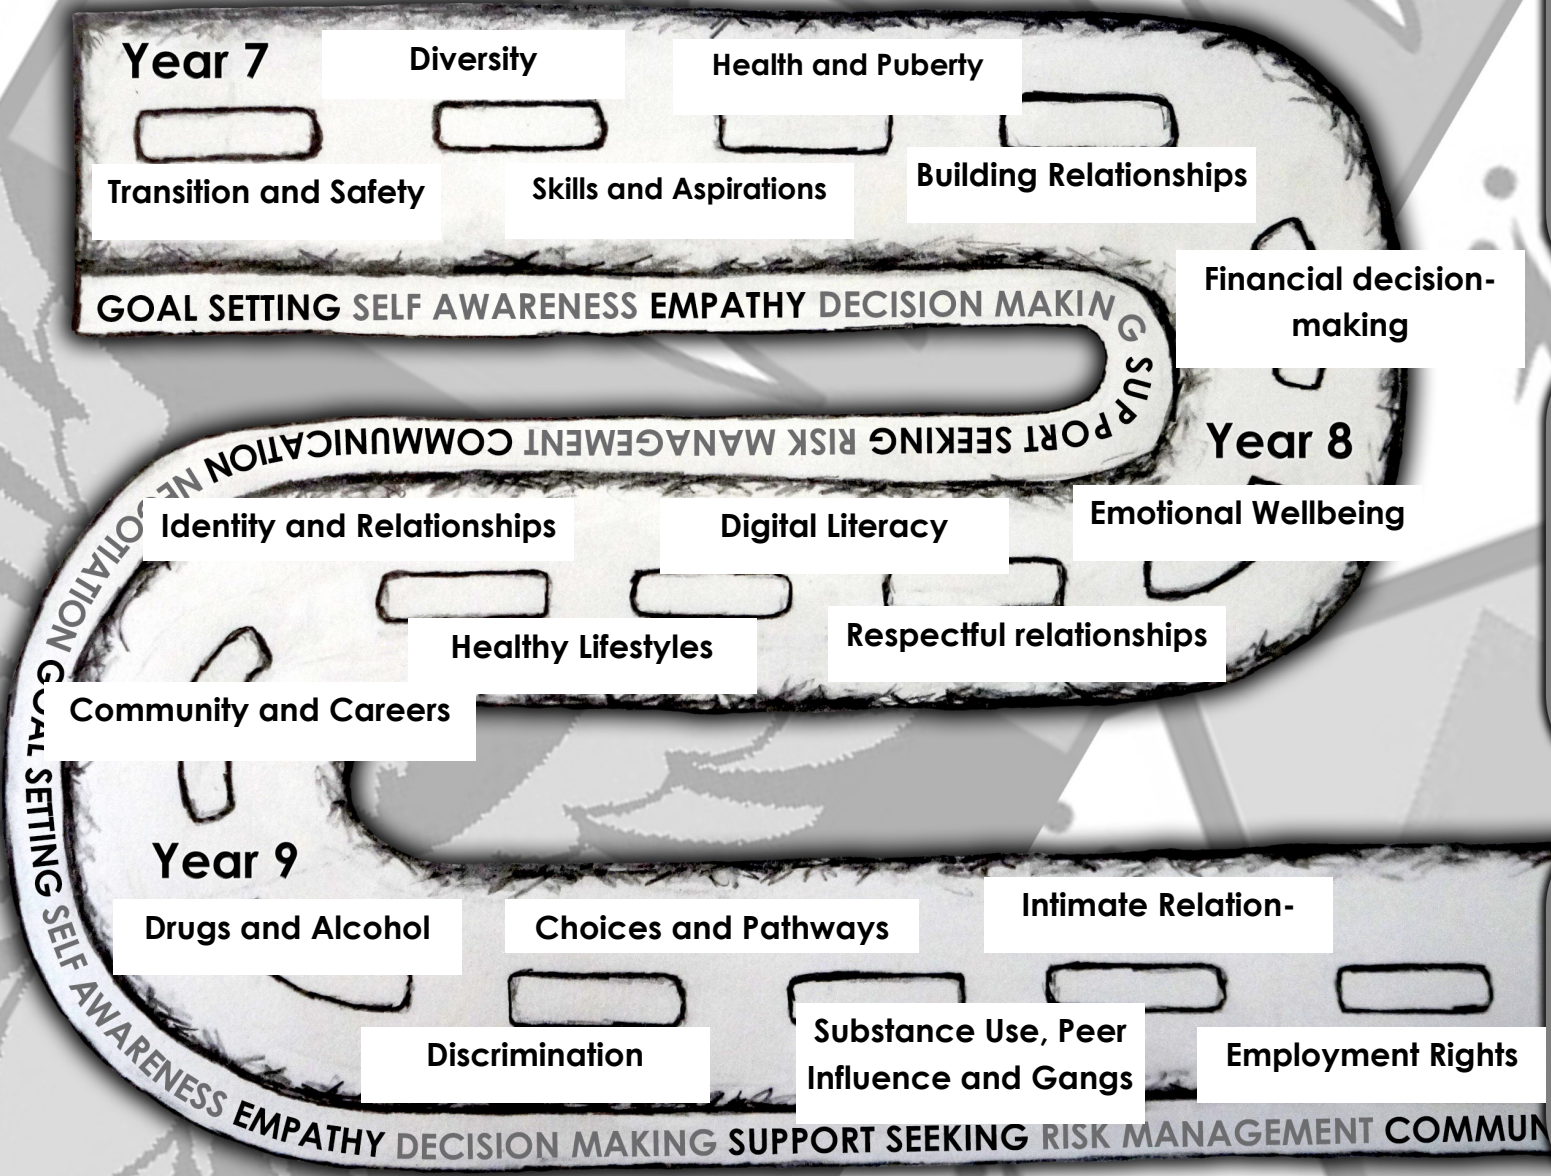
Year 7

Diversity

Health and Puberty

Transition and Safety

Skills and Aspirations

Building Relationships

GOAL SETTING SELF AWARENESS EMPATHY DECISION MAKING SUPPORT SEEKING RISK MANAGEMENT COMMUNICATION NEGOTIATION GOAL SETTING SELF AWARENESS EMPATHY DECISION MAKING SUPPORT SEEKING RISK MANAGEMENT COMMUN

Financial decision-making

Year 8

Emotional Wellbeing

Identity and Relationships

Digital Literacy

Healthy Lifestyles

Respectful relationships

Community and Careers

Year 9

Drugs and Alcohol

Choices and Pathways

Intimate Relation-

Discrimination

Substance Use, Peer Influence and Gangs

Employment Rights